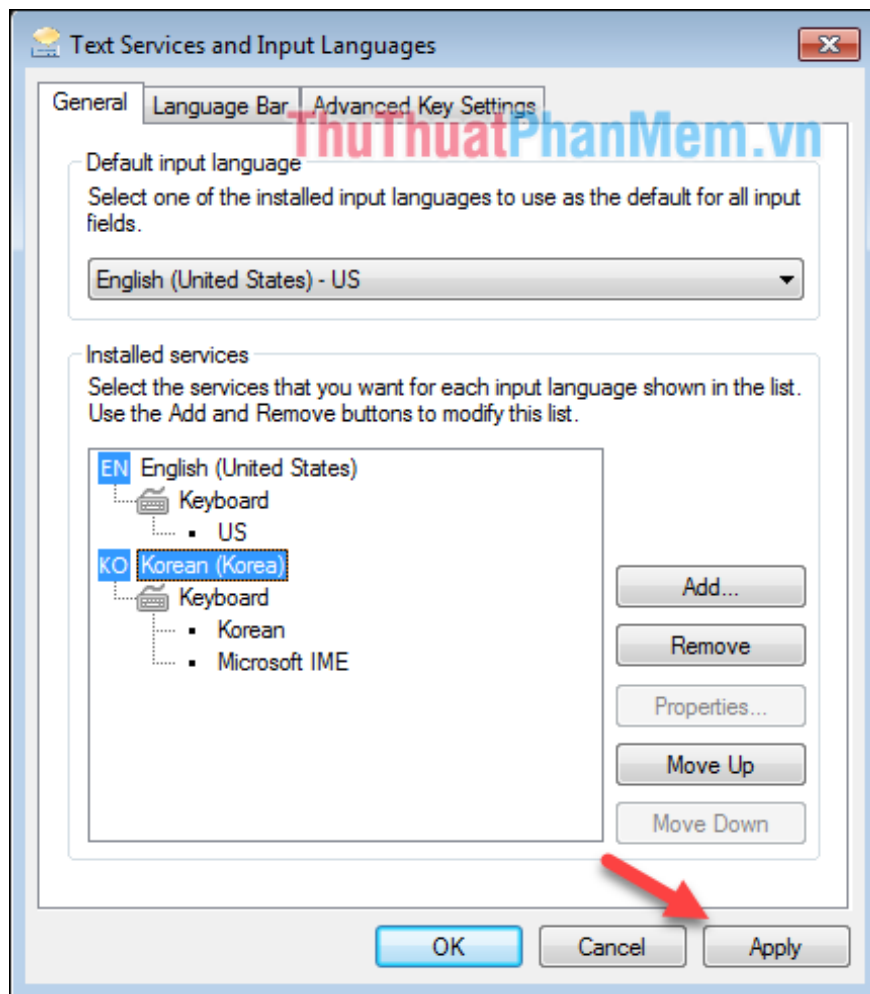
Text Services and Input Languages

General | Language Bar | Advanced Key Settings

ThuThuatPhanMem.vn

Default input language
Select one of the installed input languages to use as the default for all input fields.

English (United States) - US

Installed services
Select the services that you want for each input language shown in the list. Use the Add and Remove buttons to modify this list.

EN English (United States)
Keyboard
US
KO Korean (Korea)
Keyboard
Korean
Microsoft IME

Add...
Remove
Properties...
Move Up
Move Down

OK
Cancel
Apply